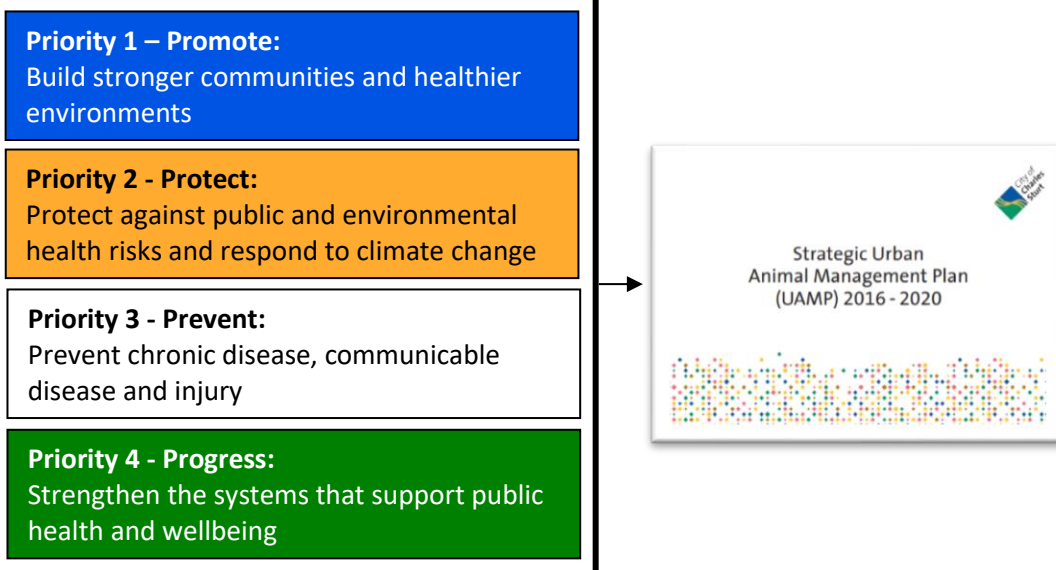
**Priority 1 – Promote:**
Build stronger communities and healthier environments

**Priority 2 - Protect:**
Protect against public and environmental health risks and respond to climate change

**Priority 3 - Prevent:**
Prevent chronic disease, communicable disease and injury

**Priority 4 - Progress:**
Strengthen the systems that support public health and wellbeing

City of Charles Sturt

Strategic Urban Animal Management Plan (UAMP) 2016 - 2020